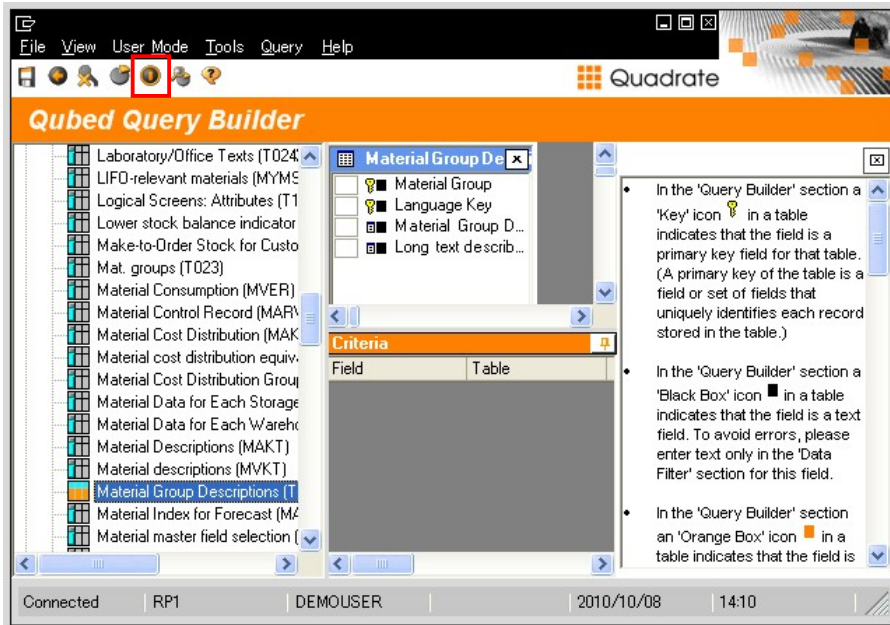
File View User Mode Tools Query Help

Quadrate

Qubed Query Builder

Laboratory/Office Texts (T024
LIFO-relevant materials (MYMS
Logical Screens: Attributes (T1
Lower stock balance indicator
Make-to-Order Stock for Custo
Mat. groups (T023)
Material Consumption (MVER)
Material Control Record (MARV
Material Cost Distribution (MAK
Material cost distribution equiv
Material Cost Distribution Grou
Material Data for Each Storage
Material Data for Each Wareho
Material Descriptions (MAKT)
Material descriptions (MVKT)
Material Group Descriptions (T
Material Index for Forecast (MA
Material master field selection (

Material Group De
Material Group
Language Key
Material Group D...
Long text describ...

Criteria
| Field | Table |
|---|---|

• In the 'Query Builder' section a 'Key' icon in a table indicates that the field is a primary key field for that table. (A primary key of the table is a field or set of fields that uniquely identifies each record stored in the table.)

• In the 'Query Builder' section a 'Black Box' icon in a table indicates that the field is a text field. To avoid errors, please enter text only in the 'Data Filter' section for this field.

• In the 'Query Builder' section an 'Orange Box' icon in a table indicates that the field is

Connected | RP1 | DEMOUSER | 2010/10/08 | 14:10